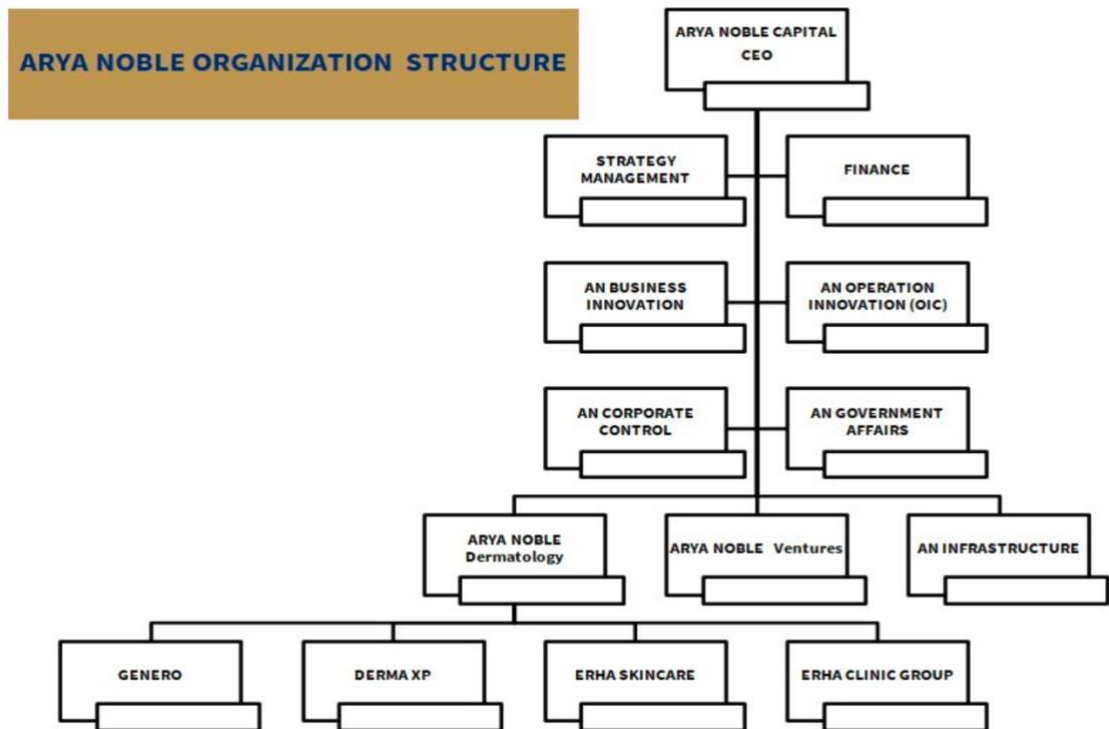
ARYA NOBLE ORGANIZATION STRUCTURE

ARYA NOBLE CAPITAL CEO

STRATEGY MANAGEMENT

FINANCE

AN BUSINESS INNOVATION

AN OPERATION INNOVATION (OIC)

AN CORPORATE CONTROL

AN GOVERNMENT AFFAIRS

ARYA NOBLE Dermatology

ARYA NOBLE Ventures

AN INFRASTRUCTURE

GENERO

DERMA XP

ERHA SKINCARE

ERHA CLINIC GROUP